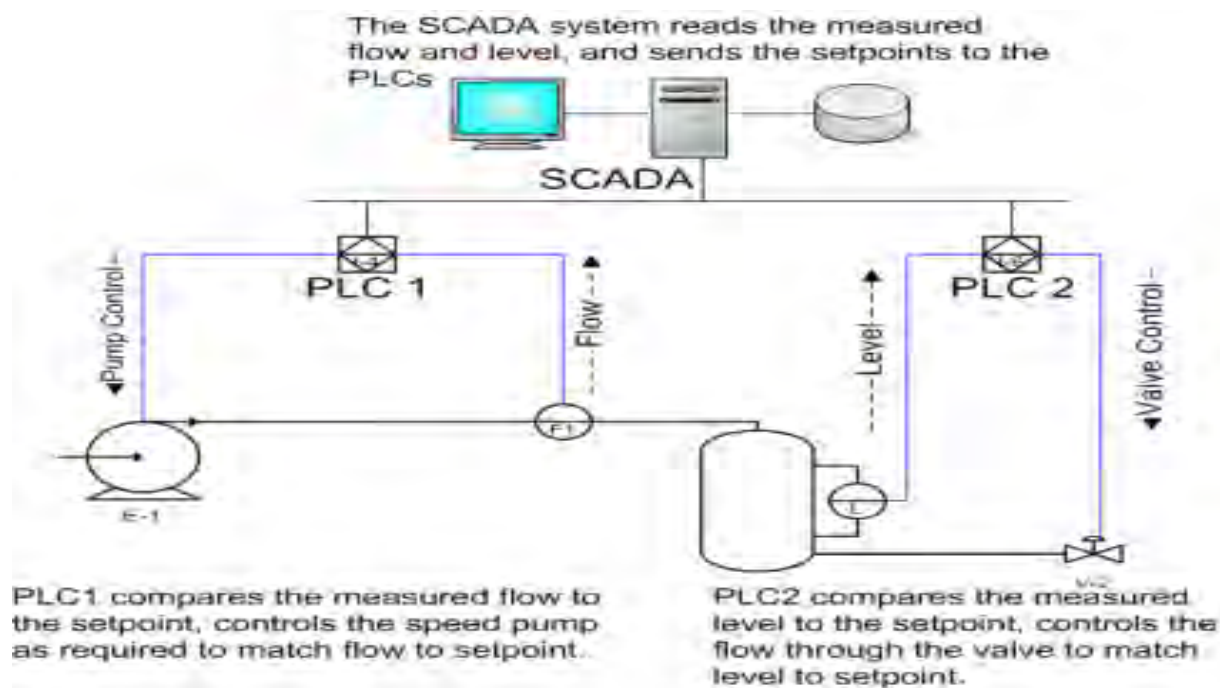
The SCADA system reads the measured flow and level, and sends the setpoints to the PLCs

SCADA

PLC 1

PLC 2

Pump Control

Flow

Level

Valve Control

FI

L

E-1

V2

PLC1 compares the measured flow to the setpoint, controls the speed pump as required to match flow to setpoint.

PLC2 compares the measured level to the setpoint, controls the flow through the valve to match level to setpoint.